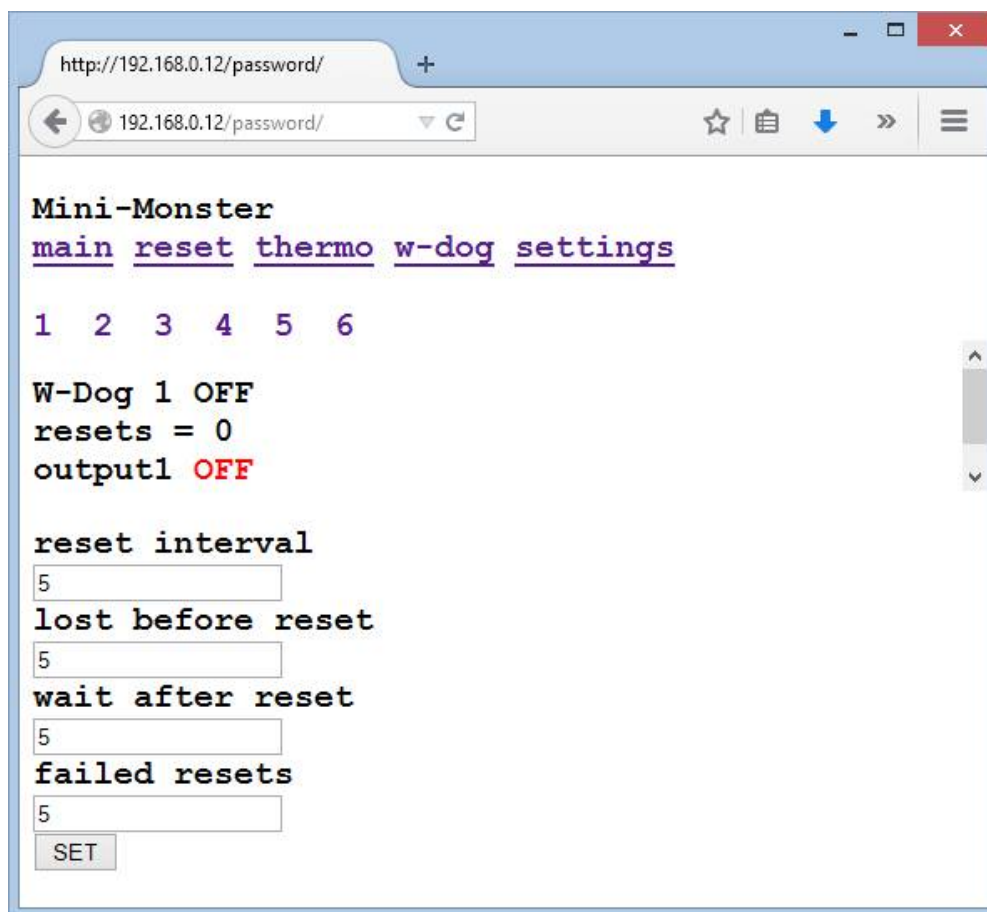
http://192.168.0.12/password/

192.168.0.12/password/

Mini-Monster
main reset thermo w-dog settings

1 2 3 4 5 6

W-Dog 1 OFF
resets = 0
output1 OFF

reset interval
5
lost before reset
5
wait after reset
5
failed resets
5
SET